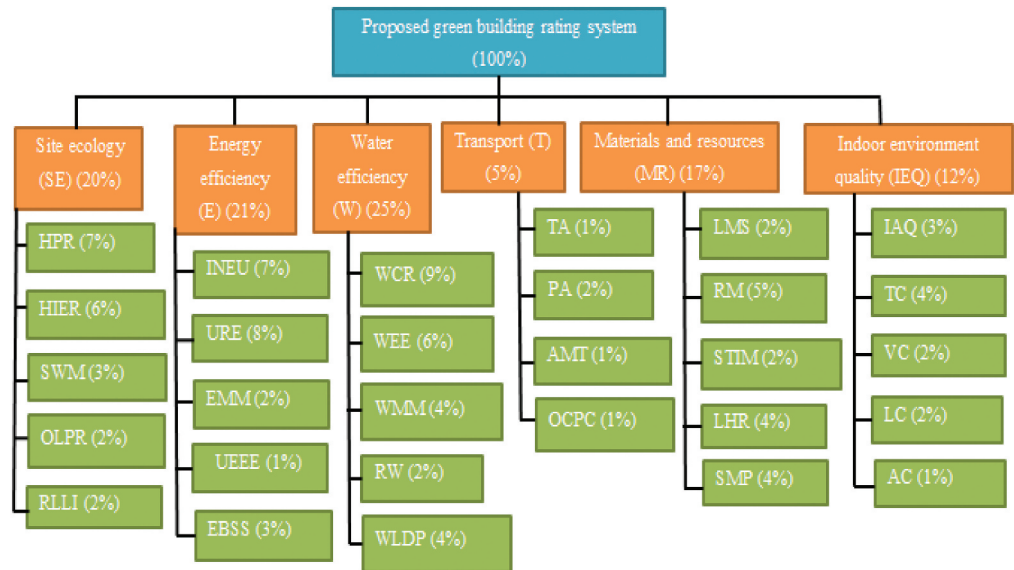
Proposed green building rating system (100%)

Site ecology (SE) (20%)

HPR (7%)

HIER (6%)

SWM (3%)

OLPR (2%)

RLLI (2%)

Energy efficiency (E) (21%)

INEU (7%)

URE (8%)

EMM (2%)

UEEE (1%)

EBSS (3%)

Water efficiency (W) (25%)

WCR (9%)

WEE (6%)

WMM (4%)

RW (2%)

WLDP (4%)

Transport (T) (5%)

TA (1%)

PA (2%)

AMT (1%)

OCPC (1%)

Materials and resources (MR) (17%)

LMS (2%)

RM (5%)

STIM (2%)

LHR (4%)

SMP (4%)

Indoor environment quality (IEQ) (12%)

IAQ (3%)

TC (4%)

VC (2%)

LC (2%)

AC (1%)